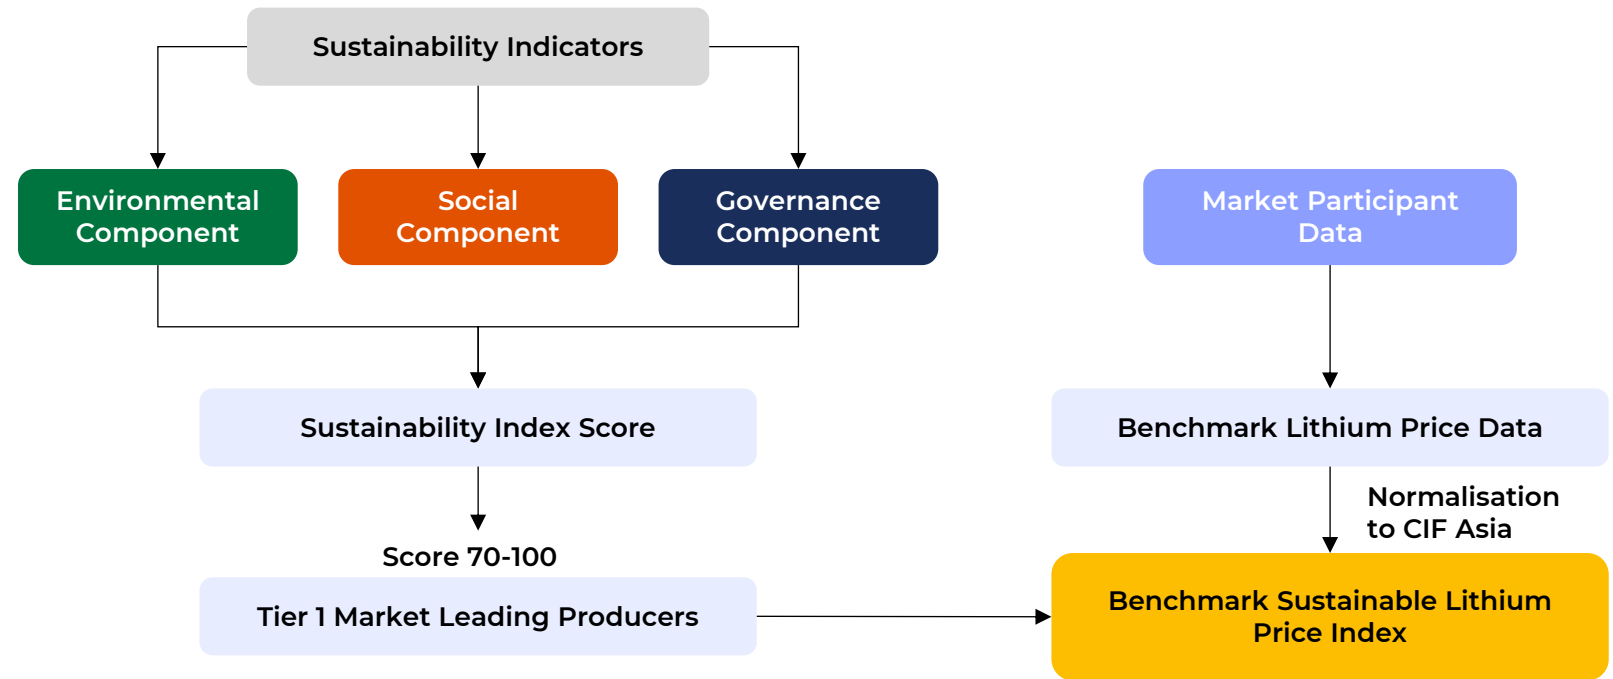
Sustainability Indicators

Environmental Component

Social Component

Governance Component

Market Participant Data

Sustainability Index Score

Benchmark Lithium Price Data

Normalisation to CIF Asia

Score 70-100

Tier 1 Market Leading Producers

Benchmark Sustainable Lithium Price Index